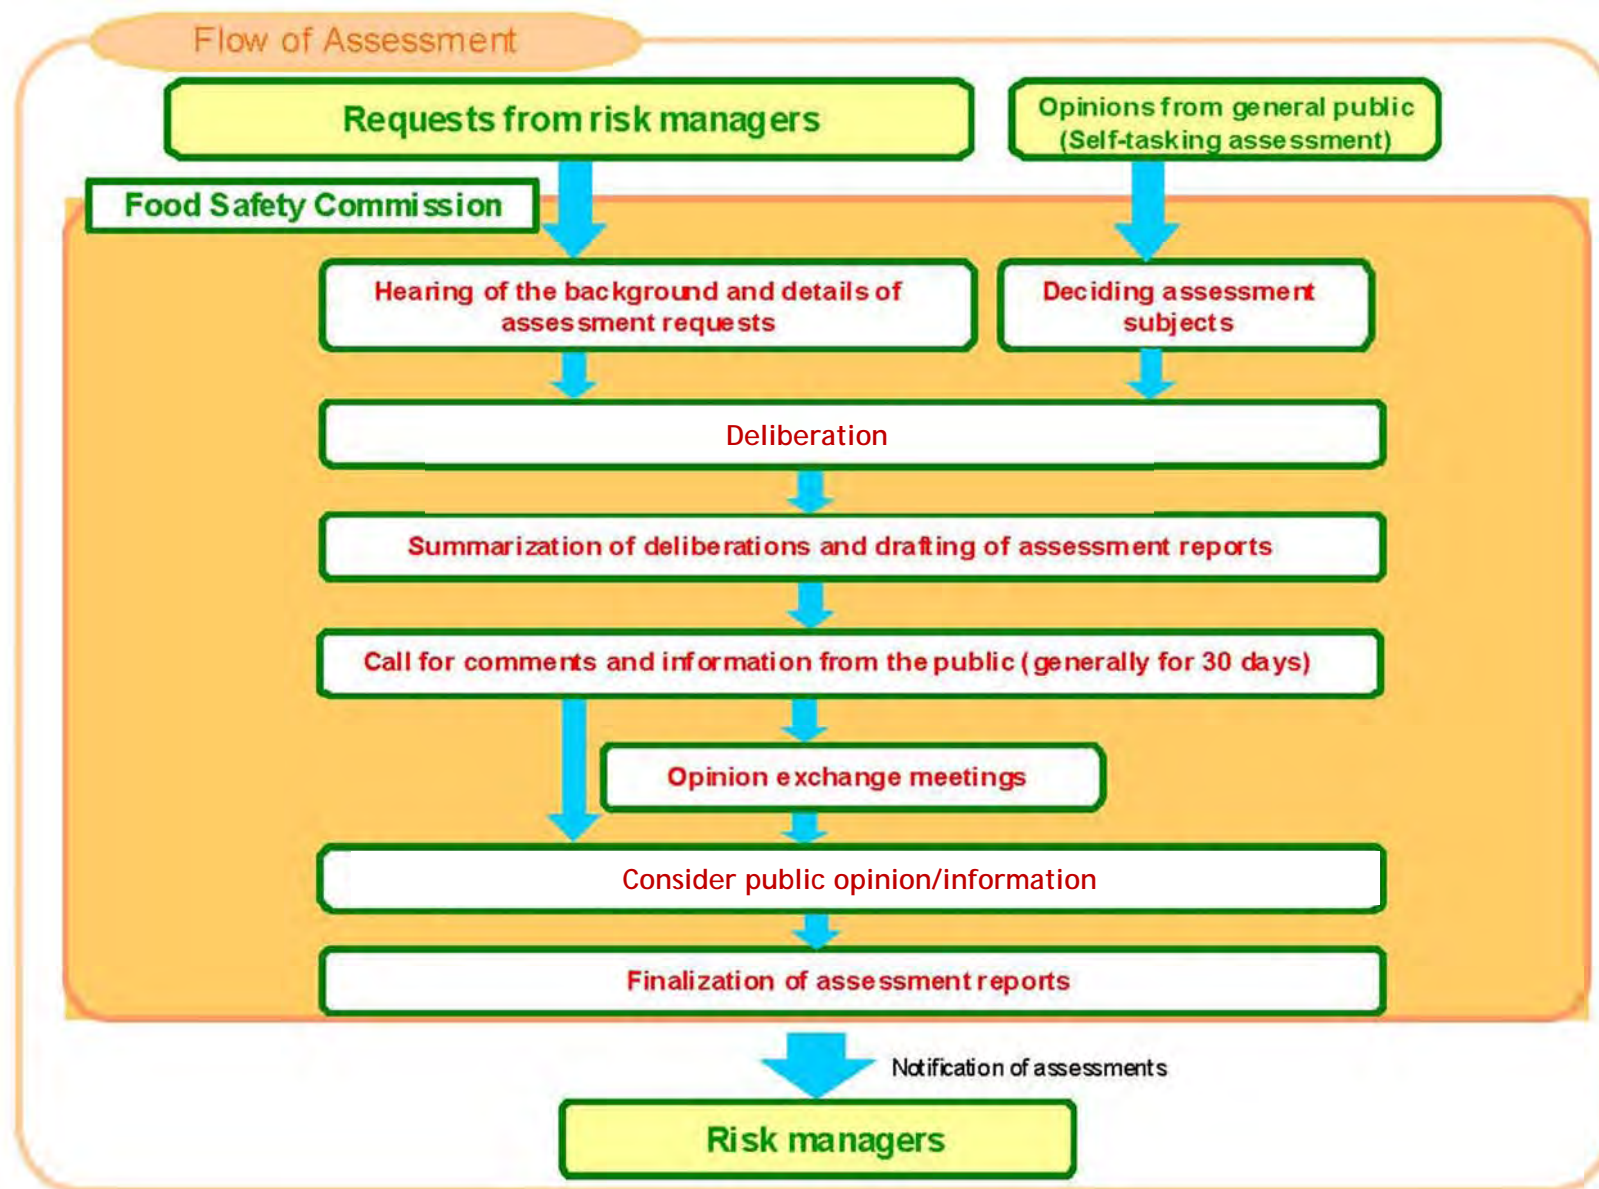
Flow of Assessment

Requests from risk managers

Opinions from general public (Self-tasking assessment)

Food Safety Commission

Hearing of the background and details of assessment requests

Deciding assessment subjects

Deliberation

Summarization of deliberations and drafting of assessment reports

Call for comments and information from the public (generally for 30 days)

Opinion exchange meetings

Consider public opinion/information

Finalization of assessment reports

Notification of assessments

Risk managers